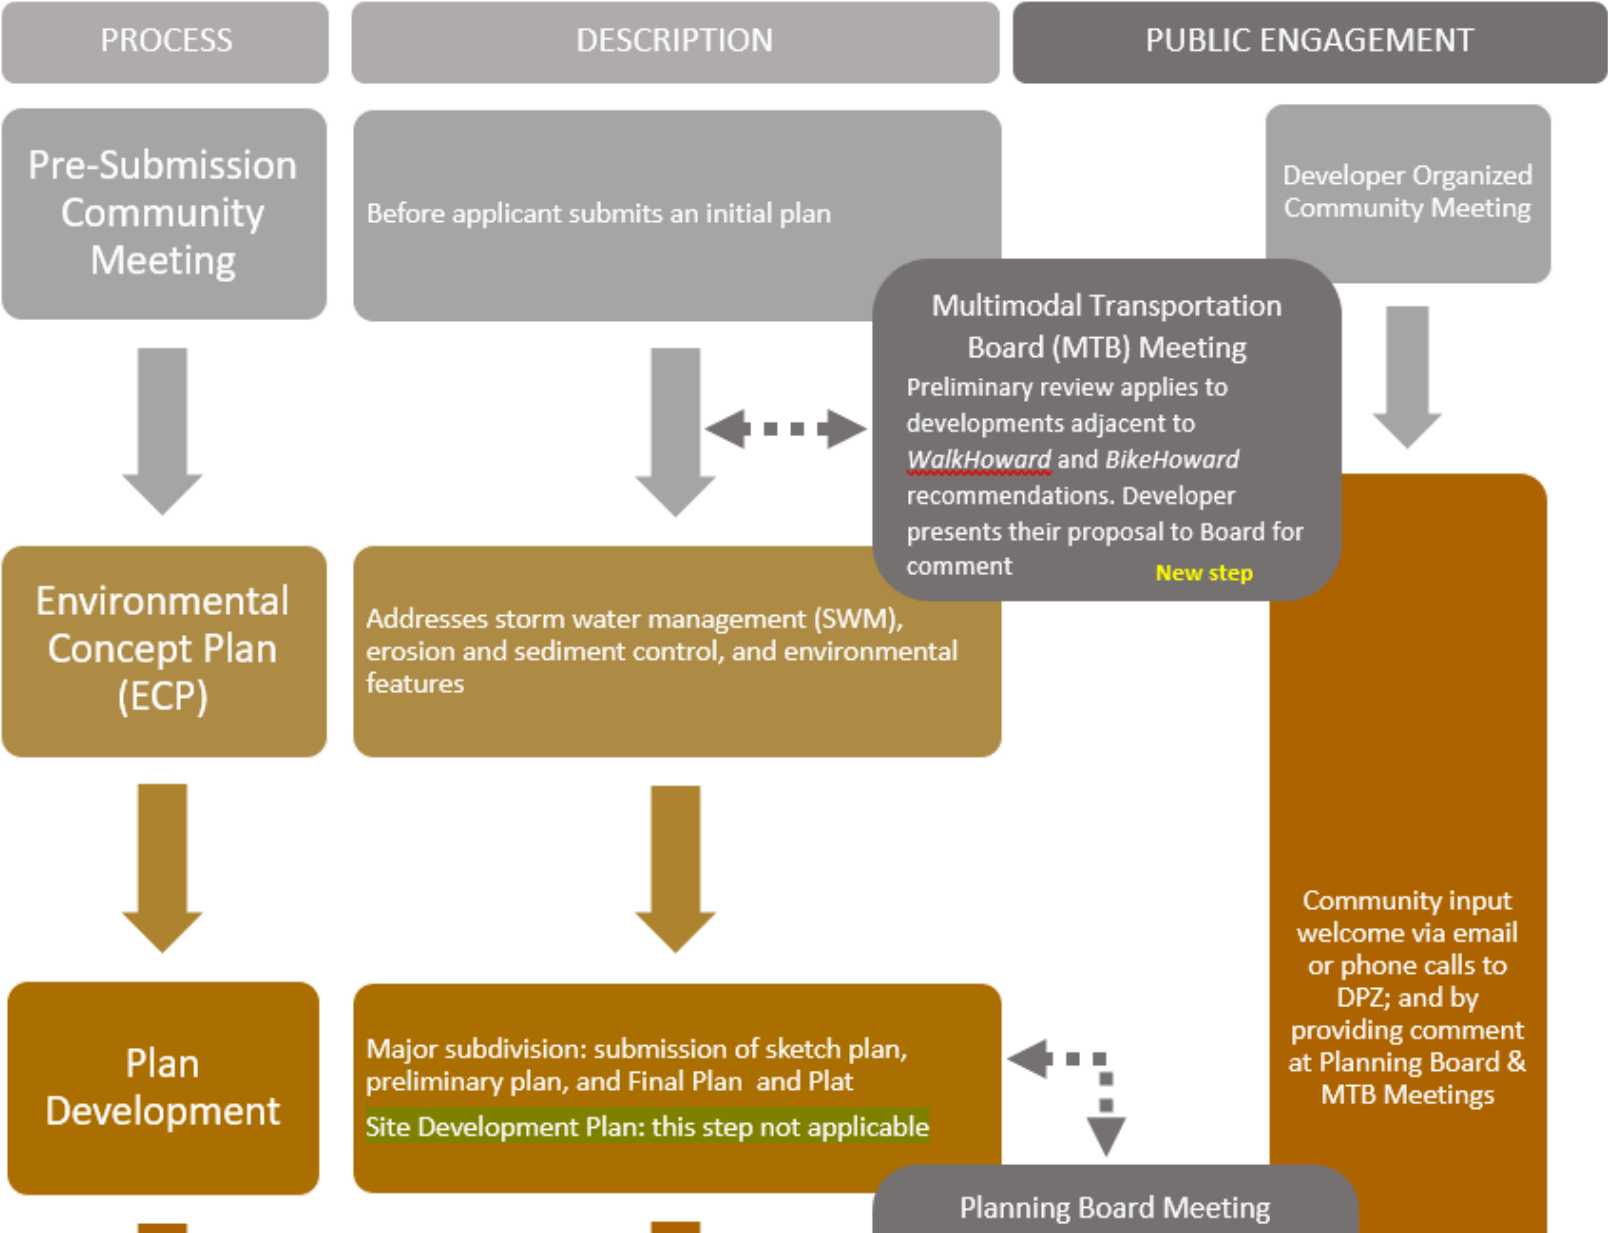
PROCESS

DESCRIPTION

PUBLIC ENGAGEMENT

Pre-Submission Community Meeting

Before applicant submits an initial plan

Developer Organized Community Meeting

Multimodal Transportation Board (MTB) Meeting

Preliminary review applies to developments adjacent to *WalkHoward* and *BikeHoward* recommendations. Developer presents their proposal to Board for comment

New step

Environmental Concept Plan (ECP)

Addresses storm water management (SWM), erosion and sediment control, and environmental features

Community input welcome via email or phone calls to DPZ; and by providing comment at Planning Board & MTB Meetings

Plan Development

Major subdivision: submission of sketch plan, preliminary plan, and Final Plan and Plat

Site Development Plan: this step not applicable

Planning Board Meeting